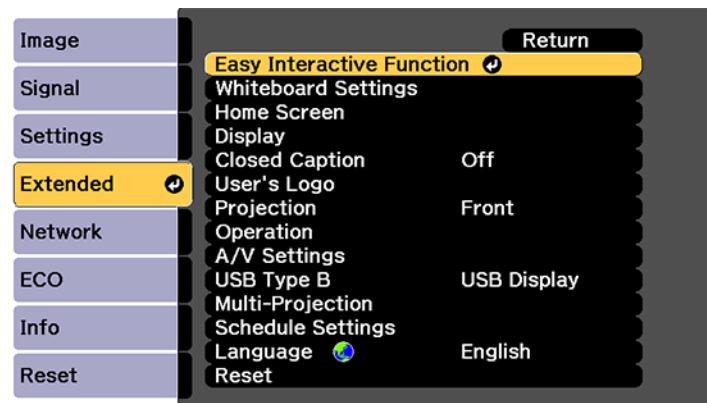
Image
Signal
Settings
Extended
Network
ECO
Info
Reset

Return
Easy Interactive Function
Whiteboard Settings
Home Screen
Display
Closed Caption Off
User's Logo
Projection Front
Operation
A/V Settings
USB Type B USB Display
Multi-Projection
Schedule Settings
Language English
Reset